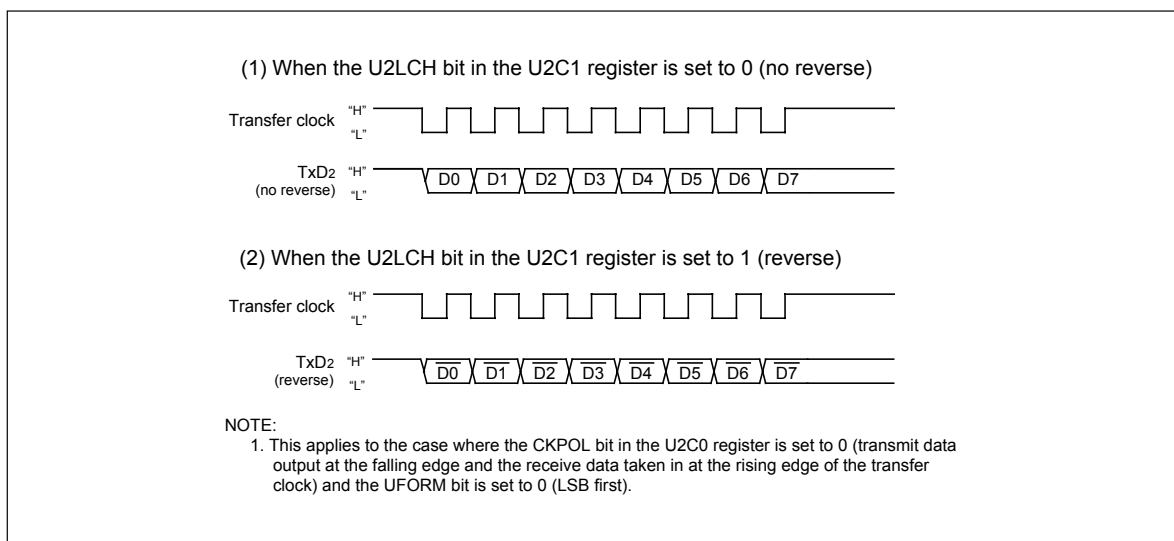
(1) When the U2LCH bit in the U2C1 register is set to 0 (no reverse)

Transfer clock "H" "L"

TxD2 (no reverse) "H" "L"

D0 D1 D2 D3 D4 D5 D6 D7

(2) When the U2LCH bit in the U2C1 register is set to 1 (reverse)

Transfer clock "H" "L"

TxD2 (reverse) "H" "L"

$\overline{D0}$ $\overline{D1}$ $\overline{D2}$ $\overline{D3}$ $\overline{D4}$ $\overline{D5}$ $\overline{D6}$ $\overline{D7}$

NOTE:
1. This applies to the case where the CKPOL bit in the U2C0 register is set to 0 (transmit data output at the falling edge and the receive data taken in at the rising edge of the transfer clock) and the UFORM bit is set to 0 (LSB first).